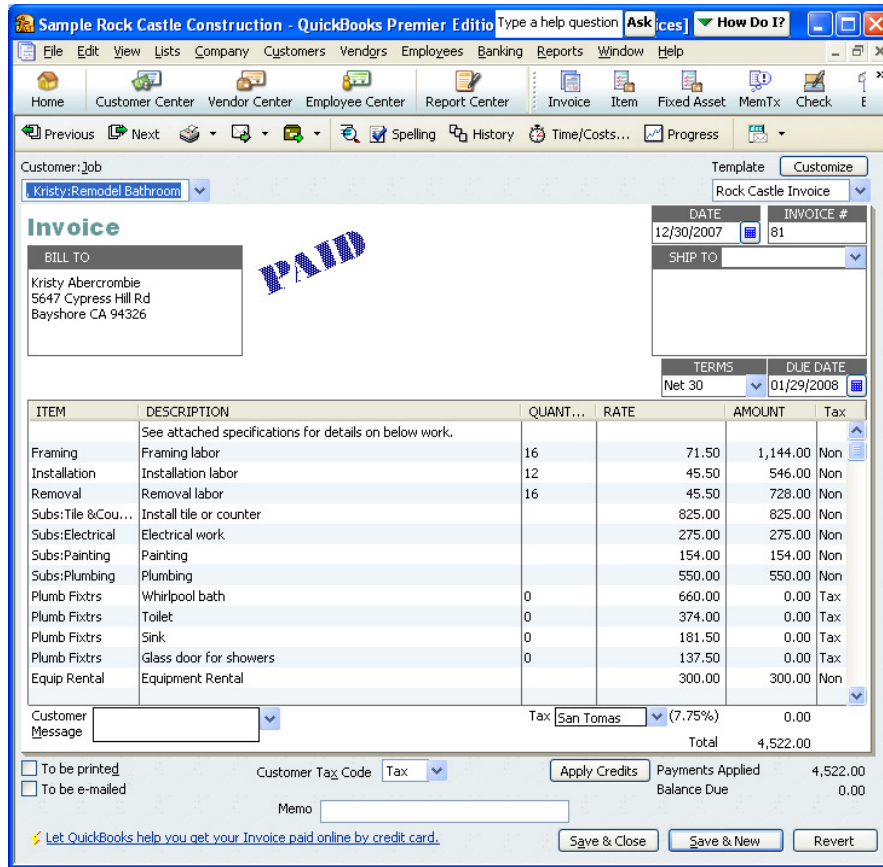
Sample Rock Castle Construction - QuickBooks Premier Editio Type a help question Ask ces] How Do I?

File Edit View Lists Company Customers Vendors Employees Banking Reports Window Help

Home Customer Center Vendor Center Employee Center Report Center Invoice Item Fixed Asset MemTx Check

Previous Next Spelling History Time/Costs... Progress

Customer:Job
, Kristy:Remodel Bathroom

Template Customize
Rock Castle Invoice

Invoice

DATE
12/30/2007

INVOICE #
81

BILL TO
Kristy Abercrombie
5647 Cypress Hill Rd
Bayshore CA 94326

PAID

SHIP TO

TERMS
Net 30

DUE DATE
01/29/2008

| ITEM | DESCRIPTION | QUANT... | RATE | AMOUNT | Tax |
|---|---|---|---|---|---|
| | See attached specifications for details on below work. | | | | |
| Framing | Framing labor | 16 | 71.50 | 1,144.00 | Non |
| Installation | Installation labor | 12 | 45.50 | 546.00 | Non |
| Removal | Removal labor | 16 | 45.50 | 728.00 | Non |
| Subs:Tile &Cou... | Install tile or counter | | 825.00 | 825.00 | Non |
| Subs:Electrical | Electrical work | | 275.00 | 275.00 | Non |
| Subs:Painting | Painting | | 154.00 | 154.00 | Non |
| Subs:Plumbing | Plumbing | | 550.00 | 550.00 | Non |
| Plumb Fixtrs | Whirlpool bath | 0 | 660.00 | 0.00 | Tax |
| Plumb Fixtrs | Toilet | 0 | 374.00 | 0.00 | Tax |
| Plumb Fixtrs | Sink | 0 | 181.50 | 0.00 | Tax |
| Plumb Fixtrs | Glass door for showers | 0 | 137.50 | 0.00 | Tax |
| Equip Rental | Equipment Rental | | 300.00 | 300.00 | Non |

Customer Message

Tax San Tomas (7.75%) 0.00
Total 4,522.00

To be printed
To be e-mailed

Customer Tax Code Tax

Apply Credits

Payments Applied 4,522.00
Balance Due 0.00

Memo

Let QuickBooks help you get your Invoice paid online by credit card.

Save & Close Save & New Revert